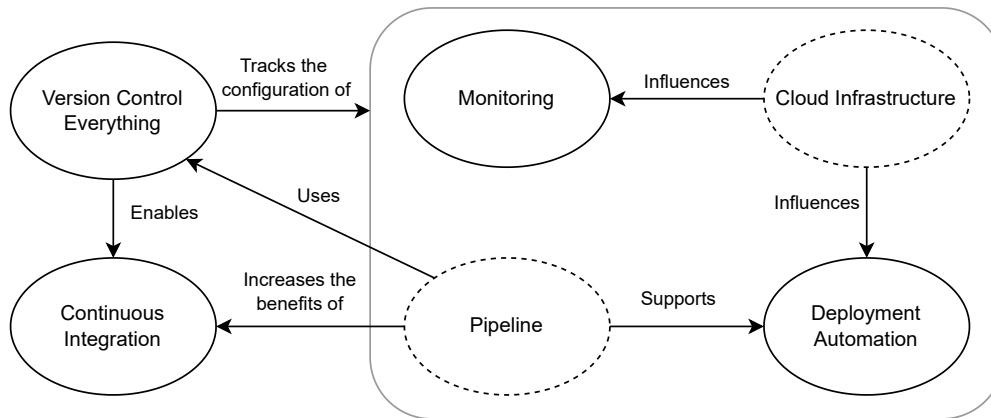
Version Control Everything

Tracks the configuration of

Monitoring

Influences

Cloud Infrastructure

Uses

Enables

Influences

Increases the benefits of

Supports

Continuous Integration

Pipeline

Deployment Automation